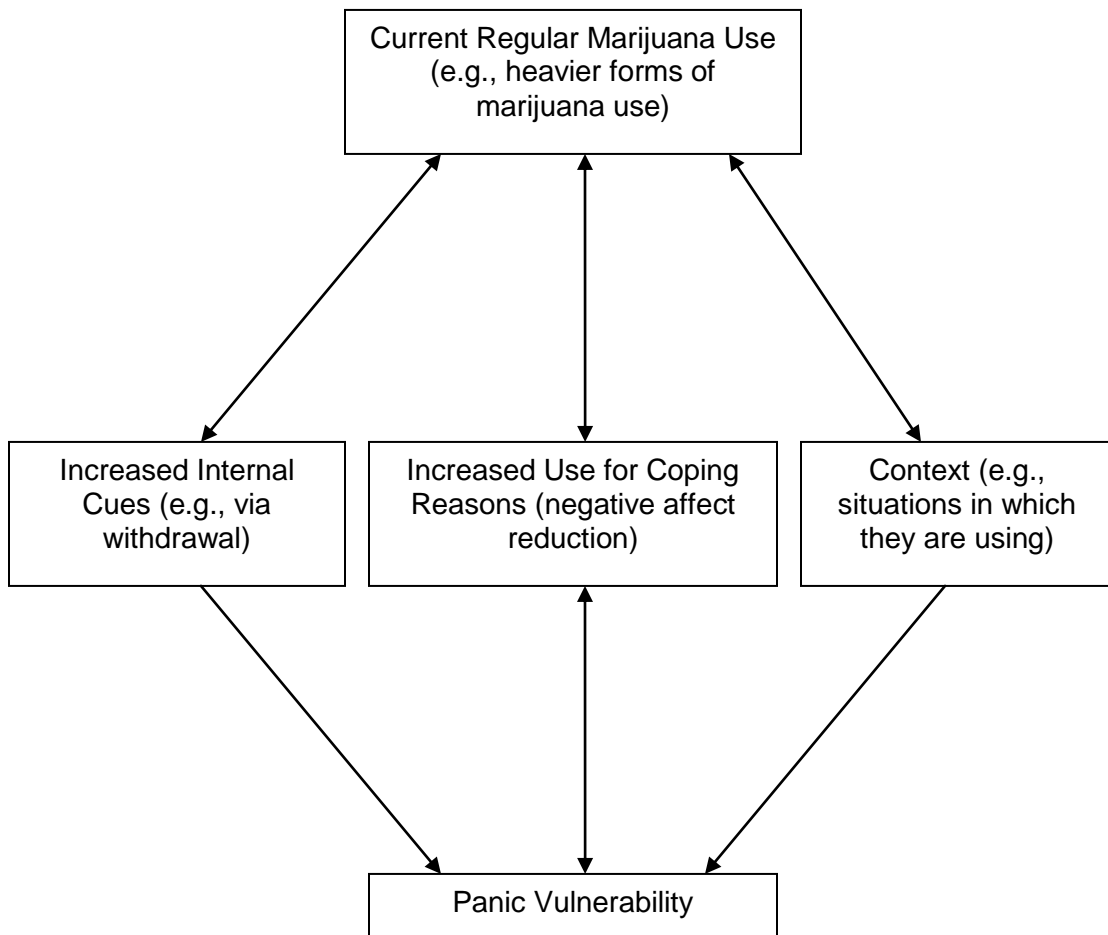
Current Regular Marijuana Use (e.g., heavier forms of marijuana use)

Increased Internal Cues (e.g., via withdrawal)

Increased Use for Coping Reasons (negative affect reduction)

Context (e.g., situations in which they are using)

Panic Vulnerability